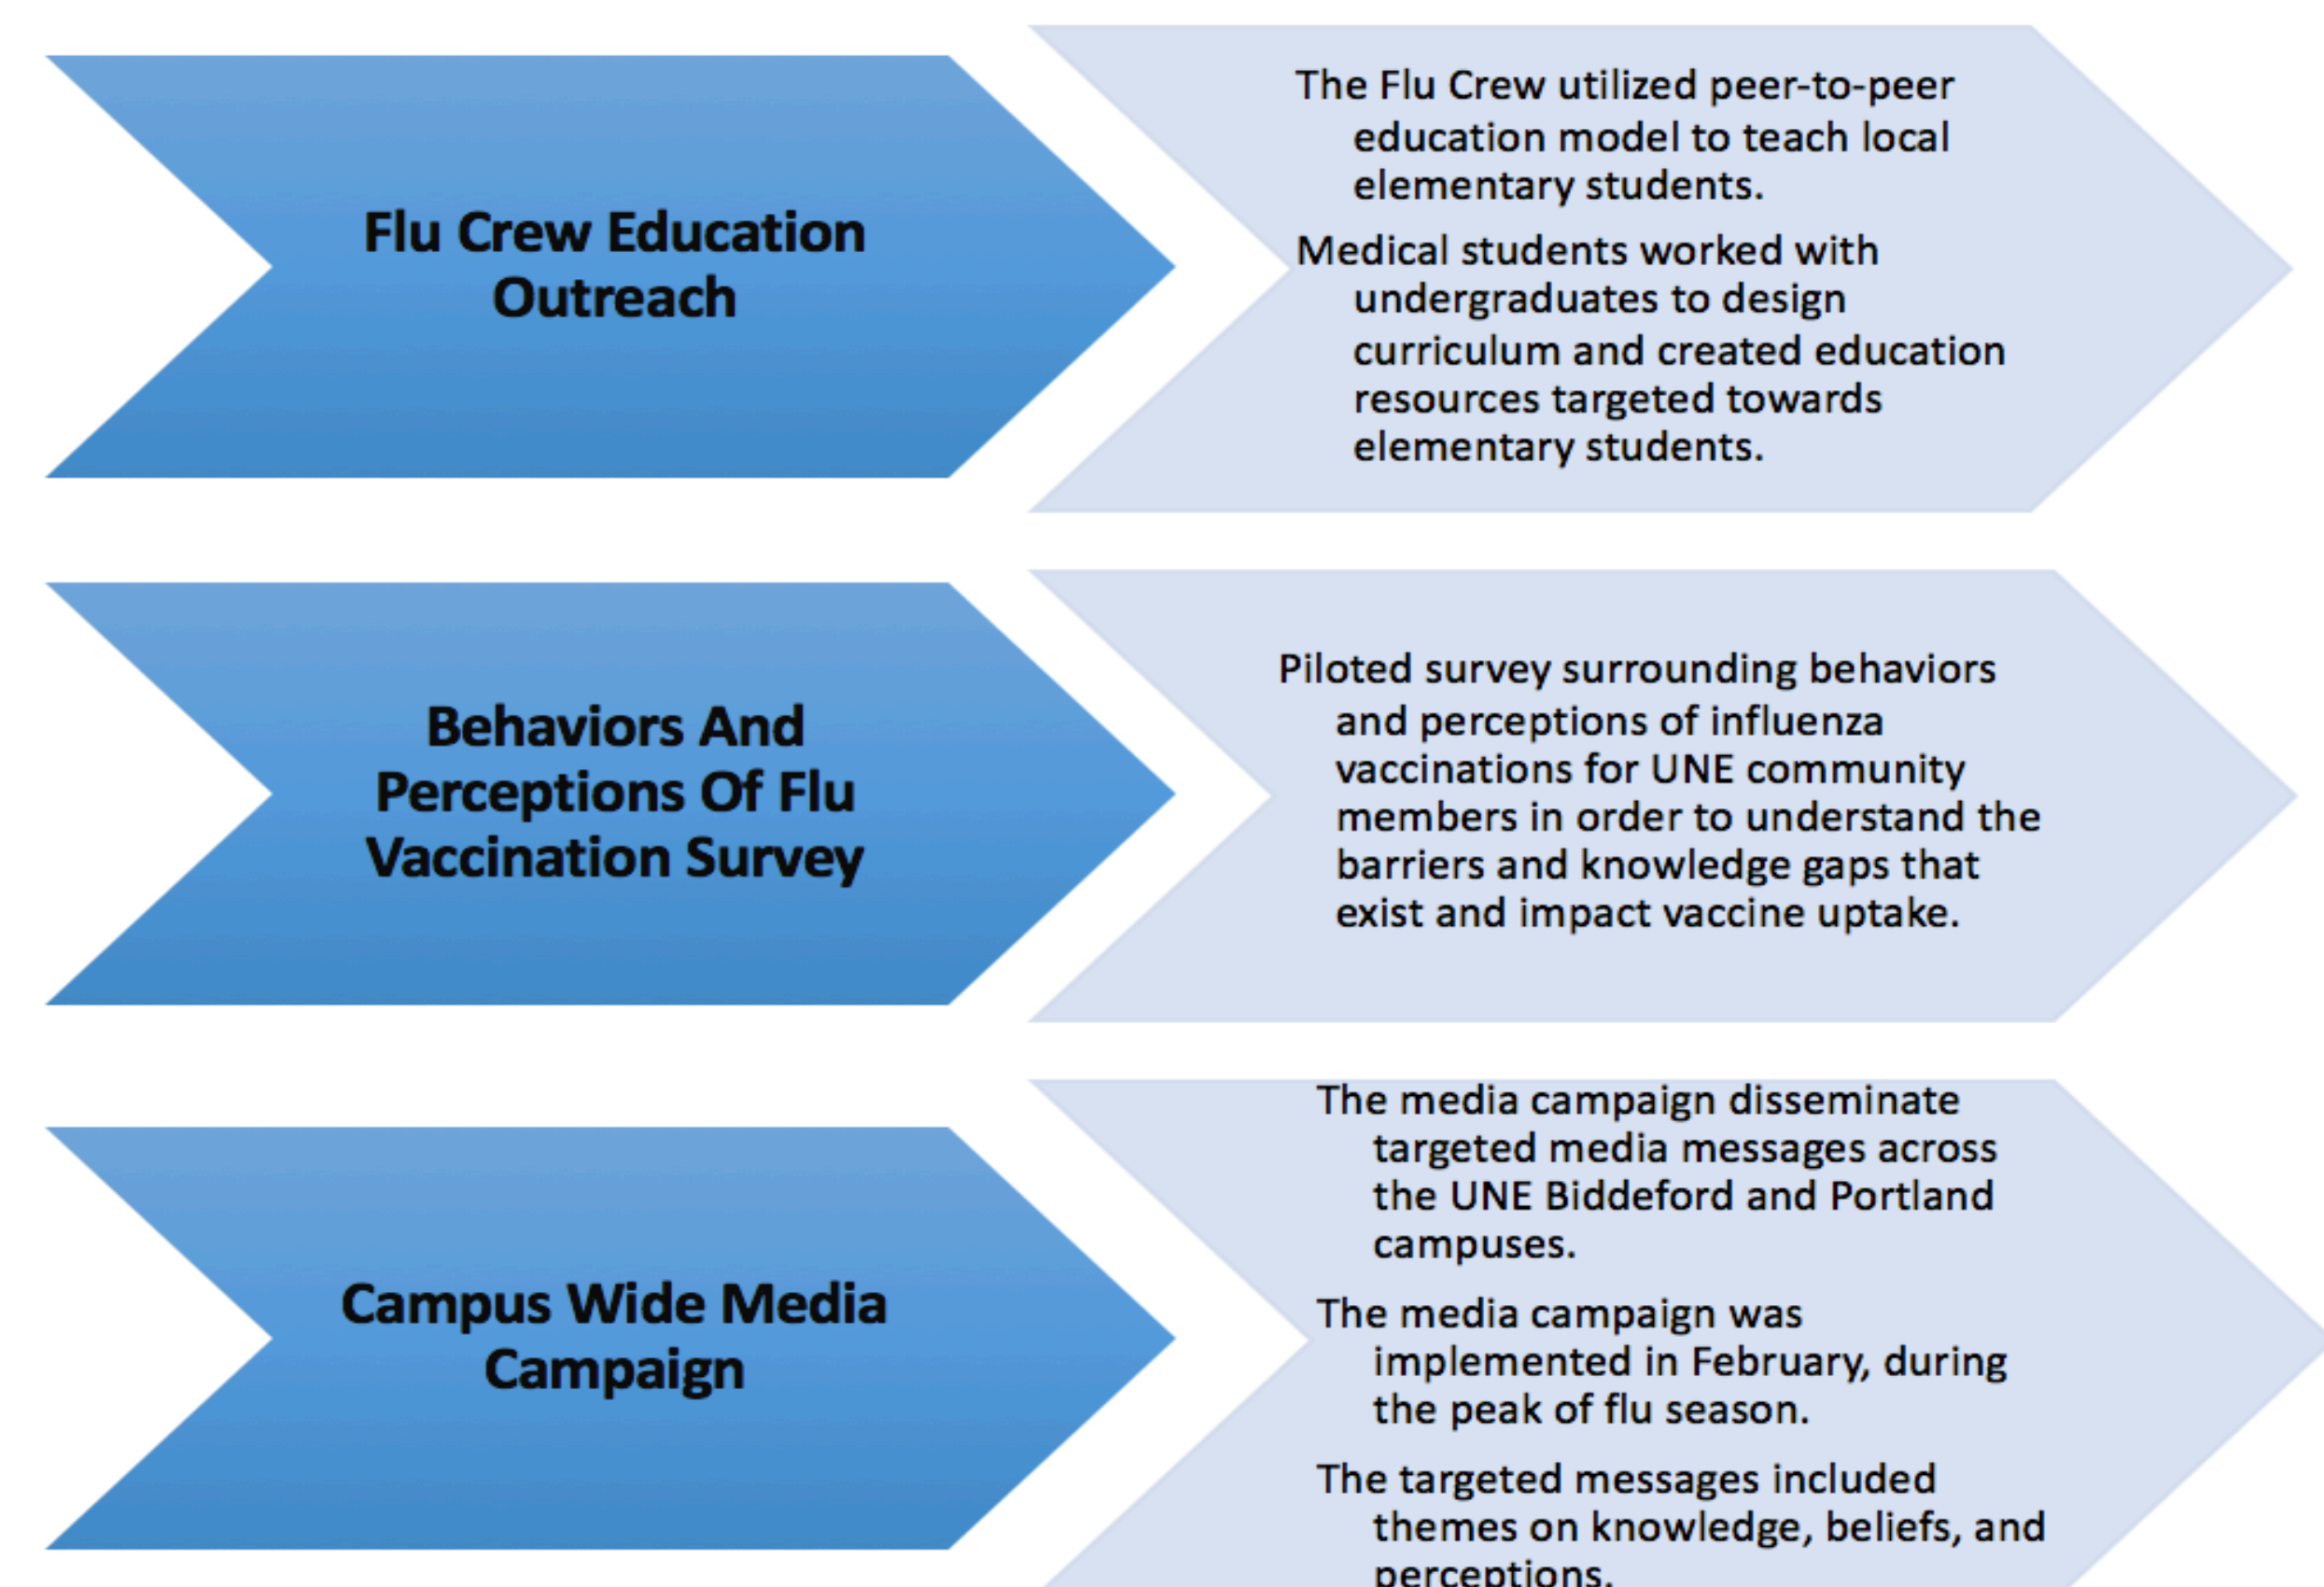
Flu Crew Education Outreach

The Flu Crew utilized peer-to-peer education model to teach local elementary students.

Medical students worked with undergraduates to design curriculum and created education resources targeted towards elementary students.

Behaviors And Perceptions Of Flu Vaccination Survey

Piloted survey surrounding behaviors and perceptions of influenza vaccinations for UNE community members in order to understand the barriers and knowledge gaps that exist and impact vaccine uptake.

Campus Wide Media Campaign

The media campaign disseminate targeted media messages across the UNE Biddeford and Portland campuses.

The media campaign was implemented in February, during the peak of flu season.

The targeted messages included themes on knowledge, beliefs, and perceptions.